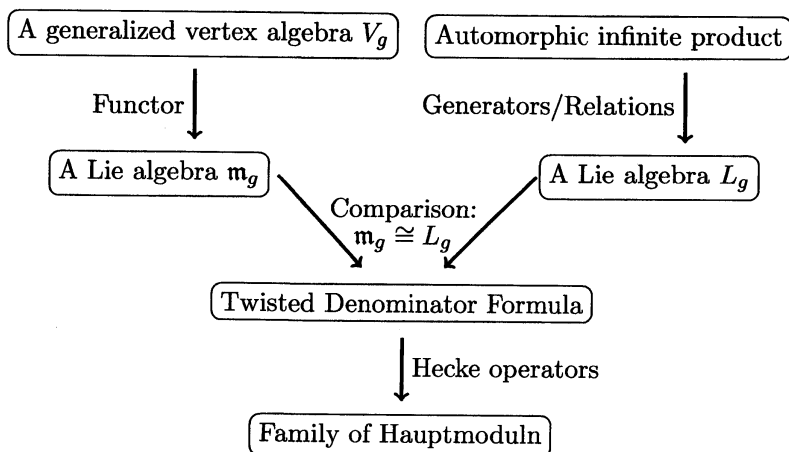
A generalized vertex algebra $V_g$

Automorphic infinite product

Functor

Generators/Relations

A Lie algebra $\mathfrak{m}_g$

A Lie algebra $L_g$

Comparison: $\mathfrak{m}_g \cong L_g$

Twisted Denominator Formula

Hecke operators

Family of Hauptmoduln